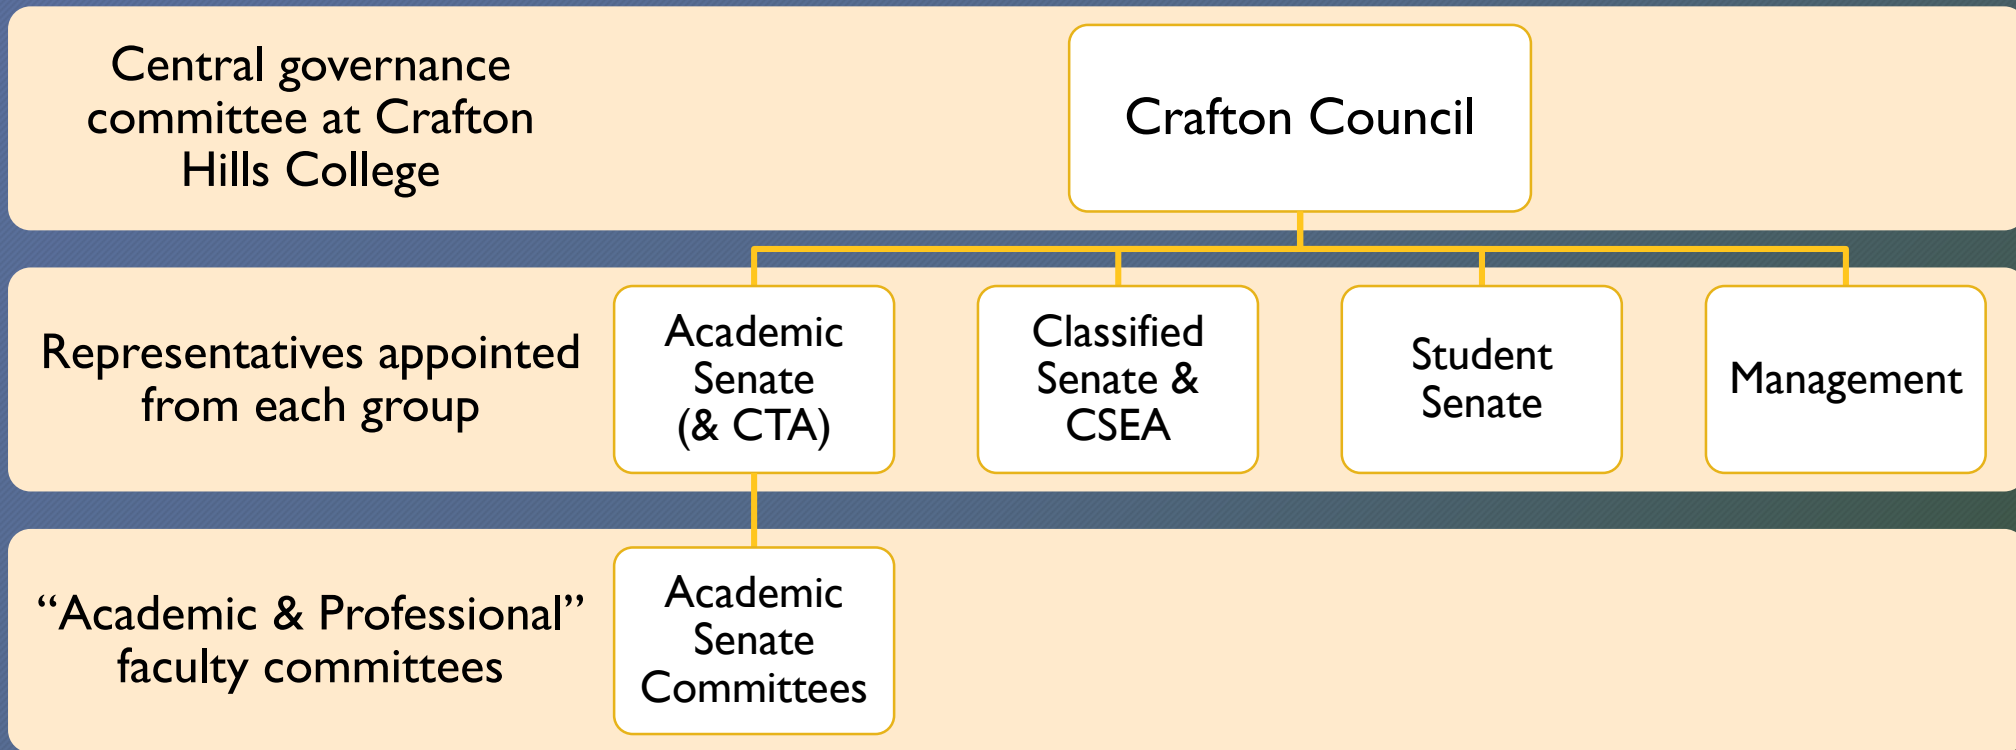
Central governance committee at Crafton Hills College

Crafton Council

Representatives appointed from each group

Academic Senate (& CTA)

Classified Senate & CSEA

Student Senate

Management

“Academic & Professional” faculty committees

Academic Senate Committees